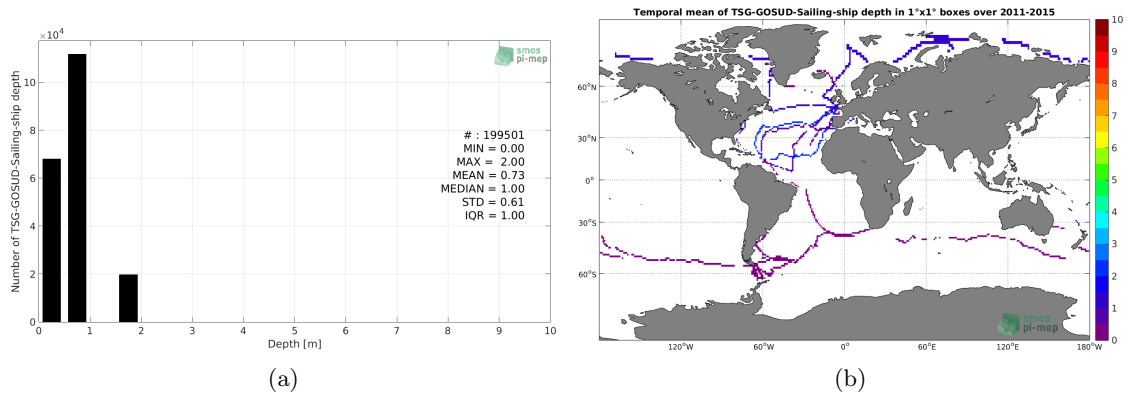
$\times10^4$

smos pi-mep

Number of TSG-GOSUD-Sailing-ship depth

# : 199501
MIN = 0.00
MAX = 2.00
MEAN = 0.73
MEDIAN = 1.00
STD = 0.61
IQR = 1.00

0 2 4 6 8 10

0 1 2 3 4 5 6 7 8 9 10

Depth [m]

(a)

Temporal mean of TSG-GOSUD-Sailing-ship depth in 1°x1° boxes over 2011-2015

60°N
30°N
0°
30°S
60°S

120°W 60°W 0° 60°E 120°E 180°W

0 1 2 3 4 5 6 7 8 9 10

smos pi-mep

(b)